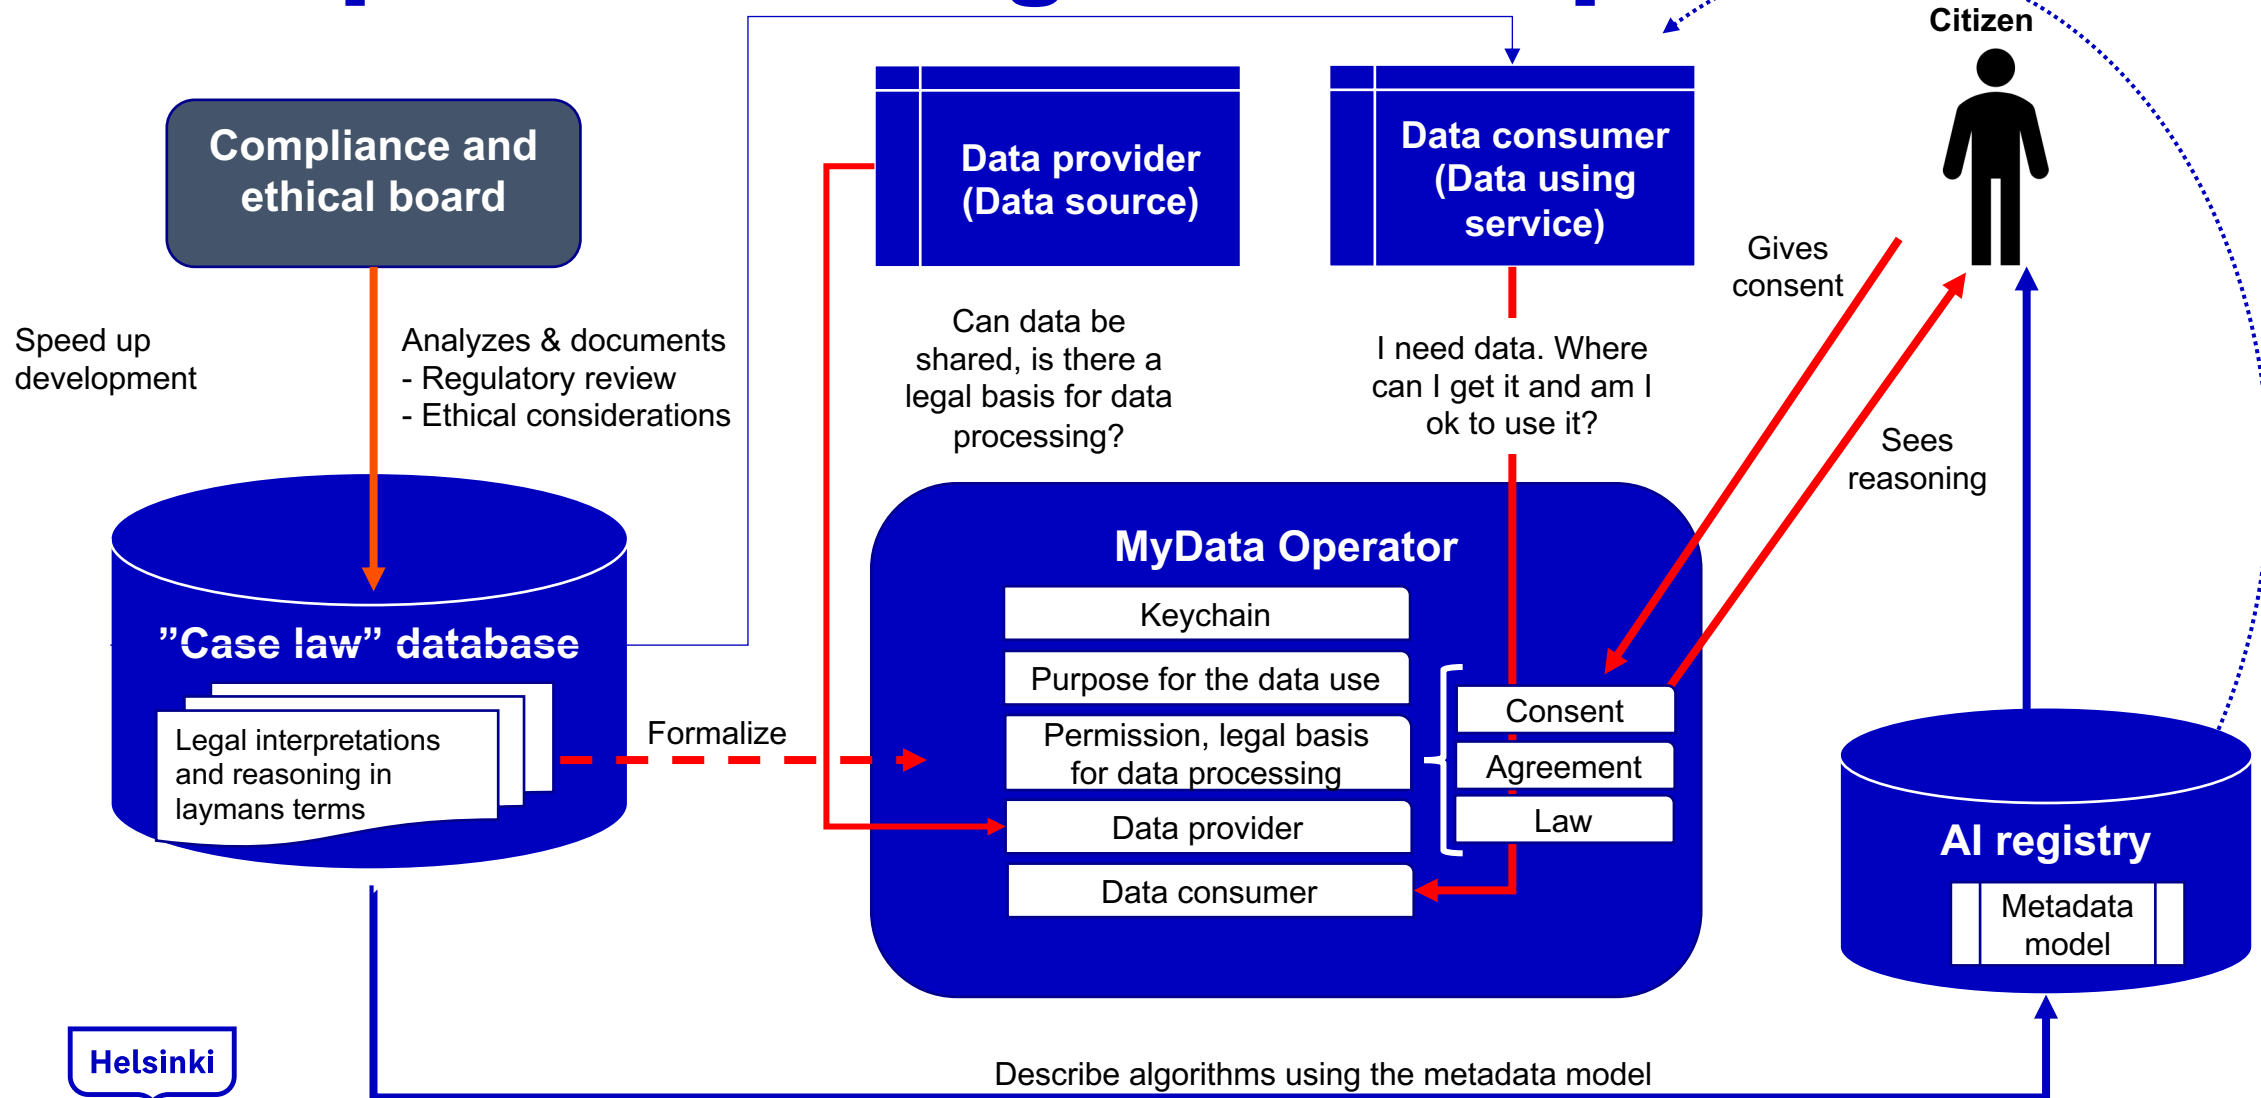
Citizen

Compliance and ethical board

Data provider (Data source)

Data consumer (Data using service)

Gives consent

Speed up development

Analyzes & documents
- Regulatory review
- Ethical considerations

Can data be shared, is there a legal basis for data processing?

I need data. Where can I get it and am I ok to use it?

Sees reasoning

MyData Operator

Keychain

Purpose for the data use

Permission, legal basis for data processing

Data provider

Data consumer

Consent

Agreement

Law

”Case law” database

Legal interpretations and reasoning in laymans terms

Formalize

AI registry

Metadata model

Helsinki

Describe algorithms using the metadata model